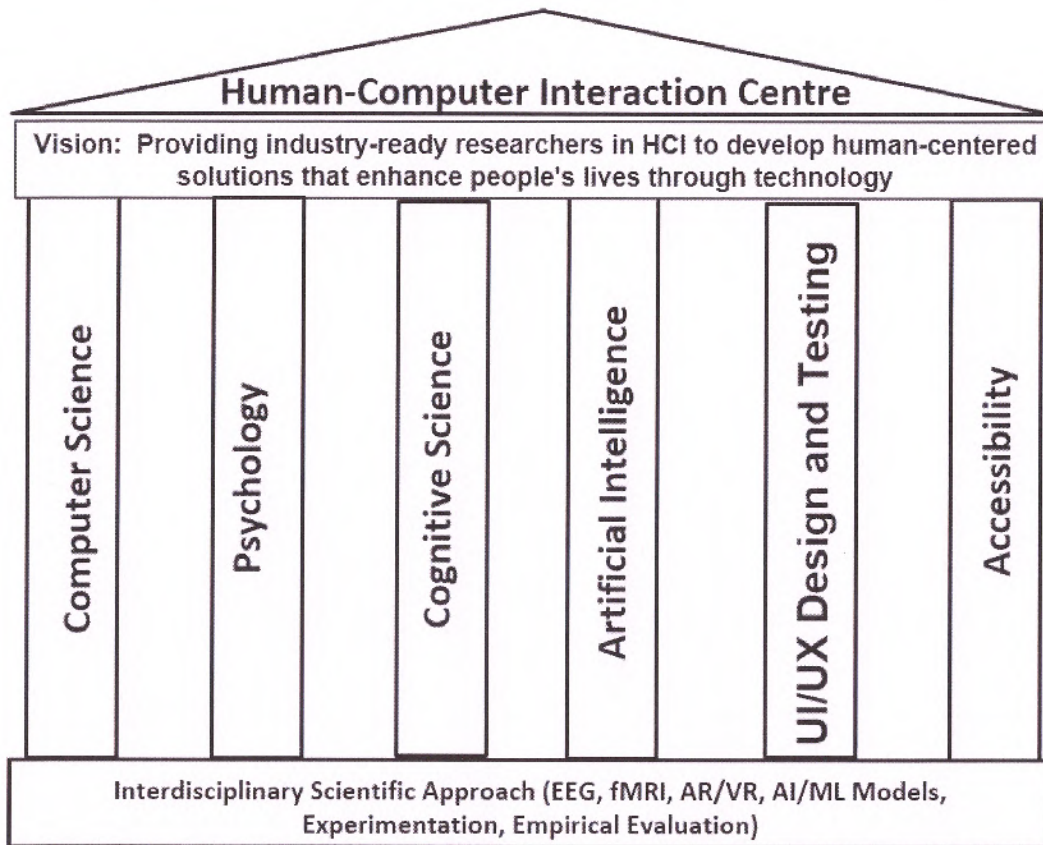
Human-Computer Interaction Centre

Vision: Providing industry-ready researchers in HCI to develop human-centered solutions that enhance people's lives through technology

Computer Science

Psychology

Cognitive Science

Artificial Intelligence

UI/UX Design and Testing

Accessibility

Interdisciplinary Scientific Approach (EEG, fMRI, AR/VR, AI/ML Models, Experimentation, Empirical Evaluation)